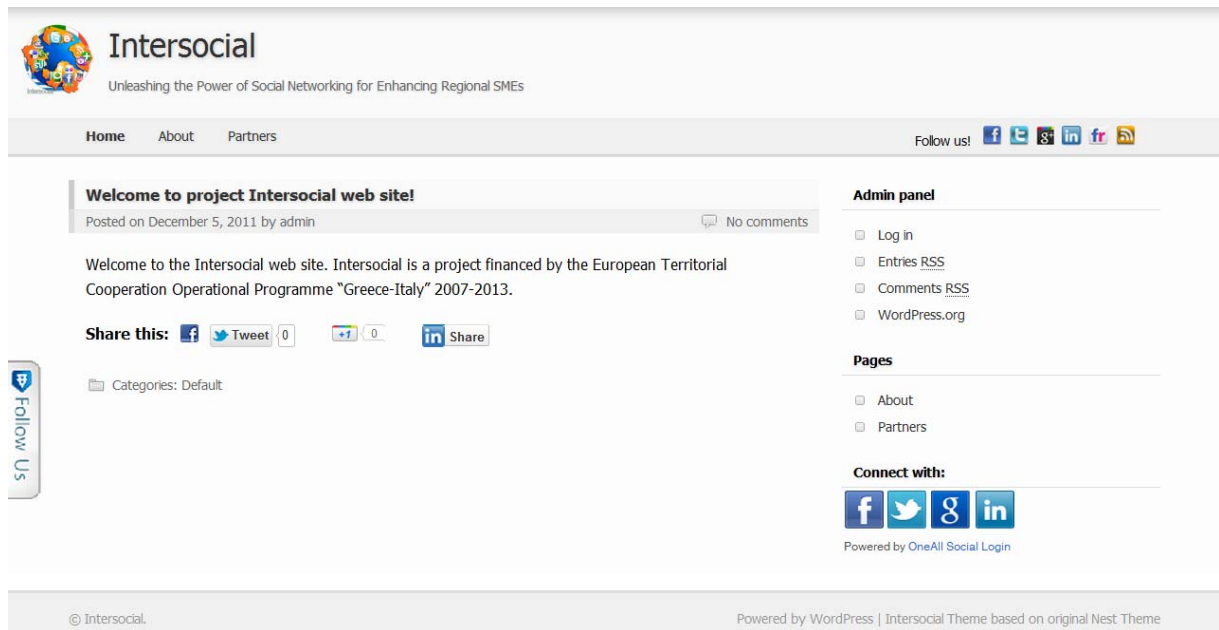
Intersocial

Unleashing the Power of Social Networking for Enhancing Regional SMEs

Home About Partners

Follow us!

Welcome to project Intersocial web site!

Posted on December 5, 2011 by admin

No comments

Welcome to the Intersocial web site. Intersocial is a project financed by the European Territorial Cooperation Operational Programme "Greece-Italy" 2007-2013.

Share this: Tweet 0 +1 0 Share

Categories: Default

Follow Us

Admin panel

Log in

Entries RSS

Comments RSS

WordPress.org

Pages

About

Partners

Connect with:

Powered by OneAll Social Login

© Intersocial.

Powered by WordPress | Intersocial Theme based on original Nest Theme